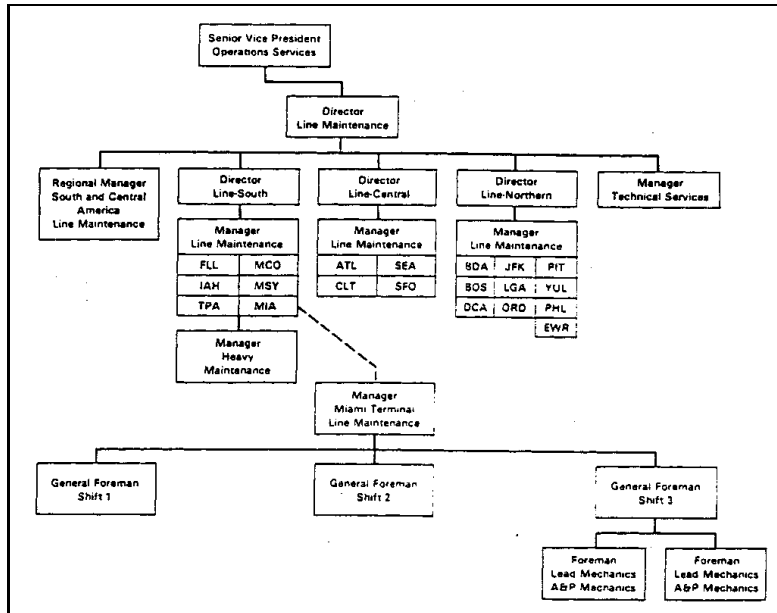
Senior Vice President
Operations Services

Director
Line Maintenance

Regional Manager
South and Central
America
Line Maintenance

Director
Line-South

Director
Line-Central

Director
Line-Northern

Manager
Technical Services

Manager
Line Maintenance

| FLL | MCO |
|---|---|
| IAH | MSY |
| TPA | MIA |

Manager
Line Maintenance

| ATL | SEA |
|---|---|
| CLT | SFO |

Manager
Line Maintenance

| BDA | JFK | PIT |
|---|---|---|
| BOS | LGA | YUL |
| DCA | ORD | PHL |
| | | EWR |

Manager
Heavy
Maintenance

Manager
Miami Terminal
Line Maintenance

General Foreman
Shift 1

General Foreman
Shift 2

General Foreman
Shift 3

Foreman
Lead Mechanics
A&P Macnanics

Foreman
Lead Mechanics
A&P Mechanics